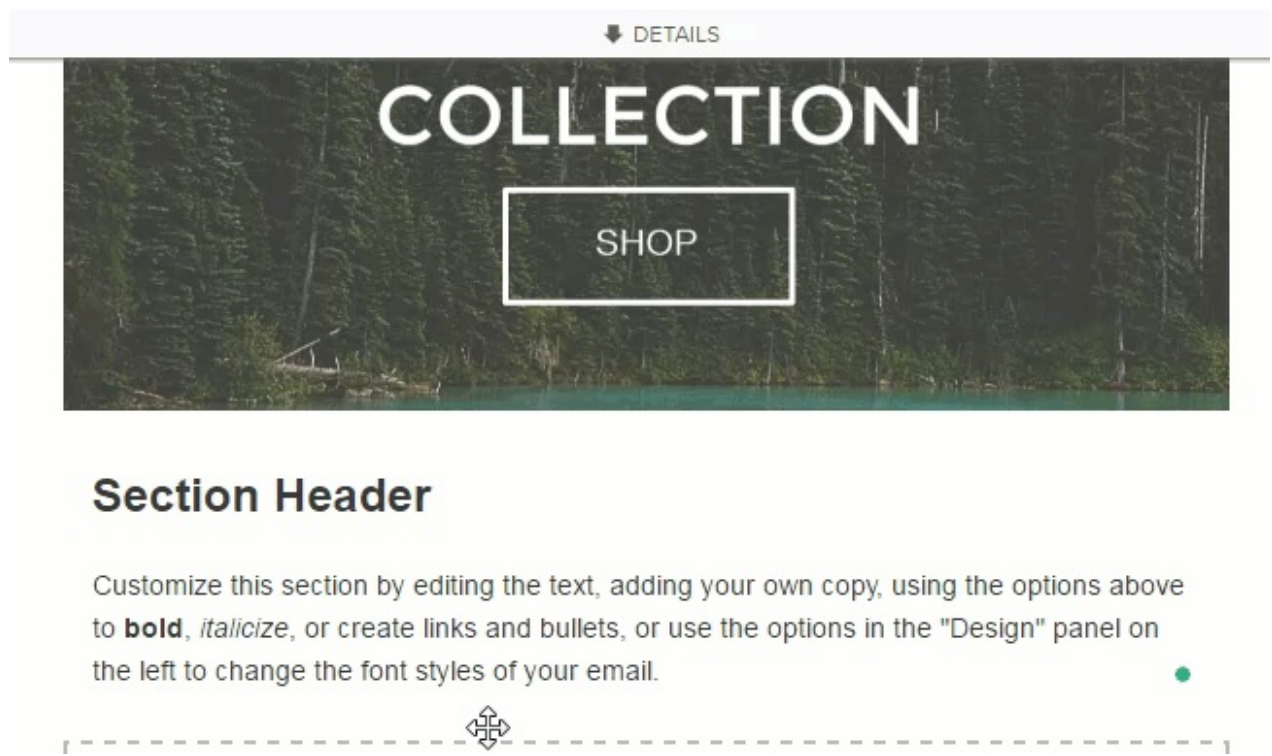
DETAILS

COLLECTION

SHOP

Section Header

Customize this section by editing the text, adding your own copy, using the options above to **bold**, *italicize*, or create links and bullets, or use the options in the "Design" panel on the left to change the font styles of your email.